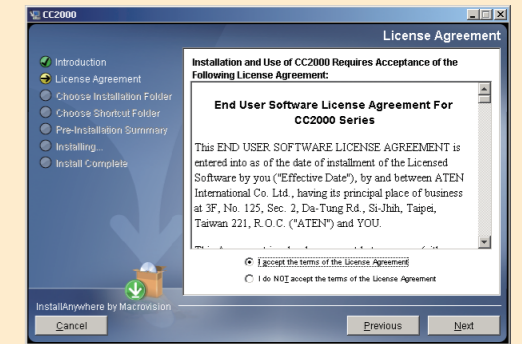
CC2000

License Agreement

Introduction
License Agreement
Choose Installation Folder
Choose Shortcut Folder
Pre-Installation Summary
Installing...
Install Complete

Installation and Use of CC2000 Requires Acceptance of the Following License Agreement:

End User Software License Agreement For CC2000 Series

This END USER SOFTWARE LICENSE AGREEMENT is entered into as of the date of installment of the Licensed Software by you ("Effective Date"), by and between ATEN International Co. Ltd., having its principal place of business at 3F, No. 125, Sec. 2, Da-Tung Rd., Si-Jhih, Taipei, Taiwan 221, R.O.C. ("ATEN") and YOU.

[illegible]

I accept the terms of the License Agreement
I do NOT accept the terms of the License Agreement

InstallAnywhere by Macrovision

Cancel

Previous

Next